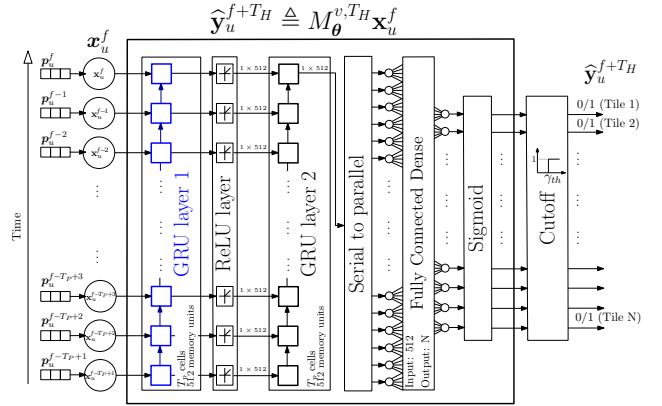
$\widehat{\mathbf{y}}_u^{f+T_H} \triangleq M_{\boldsymbol{\theta}}^{v,T_H} \mathbf{x}_u^f$

$\boldsymbol{x}_u^f$

$\boldsymbol{p}_u^f$ $\mathbf{x}_u^f$

$\boldsymbol{p}_u^{f-1}$ $\mathbf{x}_u^{f-1}$

$\boldsymbol{p}_u^{f-2}$ $\mathbf{x}_u^{f-2}$

Time

$\boldsymbol{p}_u^{f-T_P+3}$ $\mathbf{x}_u^{f-T_P+3}$

$\boldsymbol{p}_u^{f-T_P+2}$ $\mathbf{x}_u^{f-T_P+2}$

$\boldsymbol{p}_u^{f-T_P+1}$ $\mathbf{x}_u^{f-T_P+1}$

GRU layer 1

$T_P$ cells
512 memory units

ReLU layer

$1 \times 512$
$1 \times 512$
$1 \times 512$
$1 \times 512$
$1 \times 512$
$1 \times 512$

GRU layer 2

$T_P$ cells
512 memory units

$1 \times 512$

Serial to parallel

Fully Connected Dense

Input: 512
Output: N

Sigmoid

Cutoff

1
$\gamma_{th}$

$\widehat{\mathbf{y}}_u^{f+T_H}$

0/1 (Tile 1)
0/1 (Tile 2)
0/1 (Tile N)